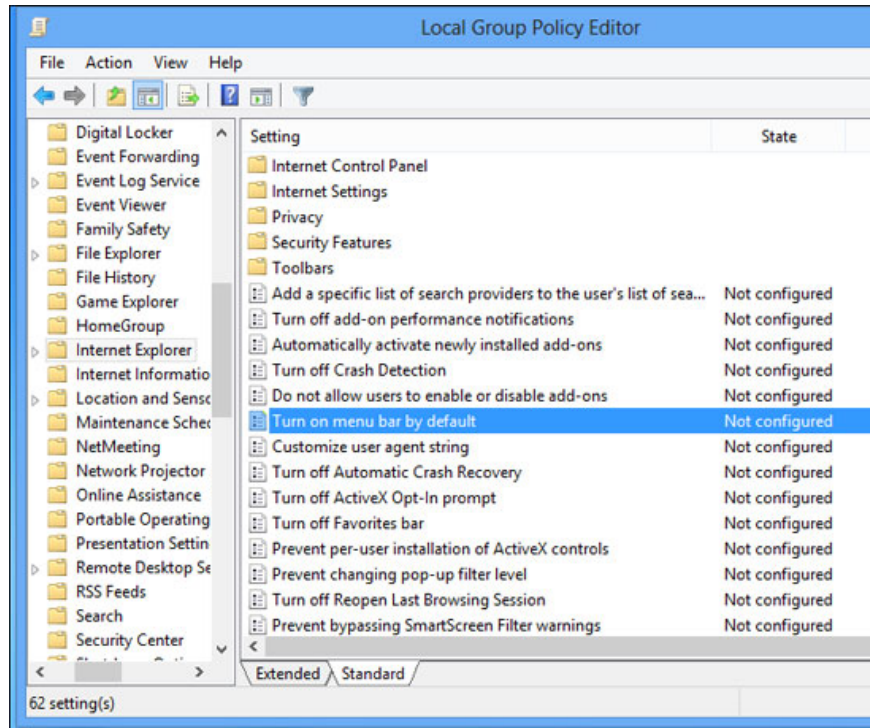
Local Group Policy Editor

File Action View Help

Digital Locker
Event Forwarding
Event Log Service
Event Viewer
Family Safety
File Explorer
File History
Game Explorer
HomeGroup
Internet Explorer
Internet Informatio
Location and Sensc
Maintenance Schec
NetMeeting
Network Projector
Online Assistance
Portable Operating
Presentation Settin
Remote Desktop Se
RSS Feeds
Search
Security Center
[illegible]

| Setting | State |
|---|---|
| Internet Control Panel | |
| Internet Settings | |
| Privacy | |
| Security Features | |
| Toolbars | |
| Add a specific list of search providers to the user's list of sea... | Not configured |
| Turn off add-on performance notifications | Not configured |
| Automatically activate newly installed add-ons | Not configured |
| Turn off Crash Detection | Not configured |
| Do not allow users to enable or disable add-ons | Not configured |
| Turn on menu bar by default | Not configured |
| Customize user agent string | Not configured |
| Turn off Automatic Crash Recovery | Not configured |
| Turn off ActiveX Opt-In prompt | Not configured |
| Turn off Favorites bar | Not configured |
| Prevent per-user installation of ActiveX controls | Not configured |
| Prevent changing pop-up filter level | Not configured |
| Turn off Reopen Last Browsing Session | Not configured |
| Prevent bypassing SmartScreen Filter warnings | Not configured |

Extended Standard

62 setting(s)